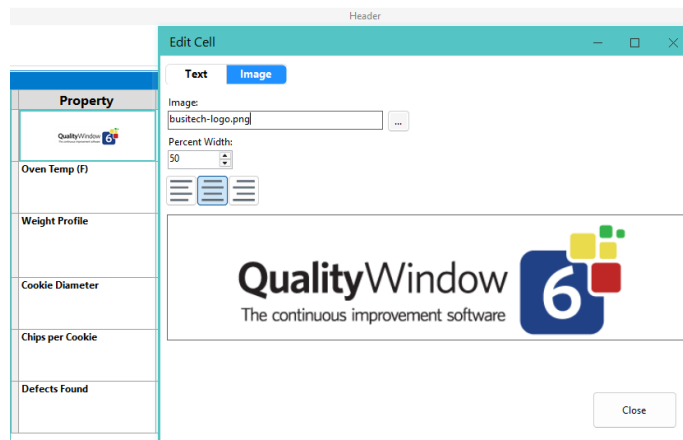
Header

Edit Cell

Text Image

Image:
busitech-logo.png ...

Percent Width:
50

QualityWindow 6
The continuous improvement software

Close

Property

QualityWindow 6
The continuous improvement software

Oven Temp (F)

Weight Profile

Cookie Diameter

Chips per Cookie

Defects Found